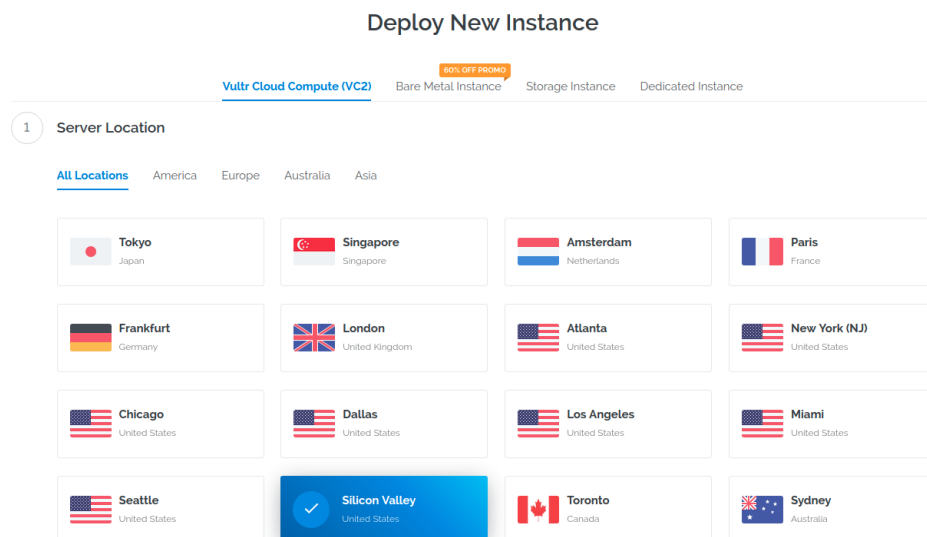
Deploy New Instance

Vultr Cloud Compute (VC2)
60% OFF PROMO
Bare Metal Instance
Storage Instance
Dedicated Instance

1
Server Location

All Locations
America
Europe
Australia
Asia

Tokyo
Japan

Singapore
Singapore

Amsterdam
Netherlands

Paris
France

Frankfurt
Germany

London
United Kingdom

Atlanta
United States

New York (NJ)
United States

Chicago
United States

Dallas
United States

Los Angeles
United States

Miami
United States

Seattle
United States

Silicon Valley
United States

Toronto
Canada

Sydney
Australia